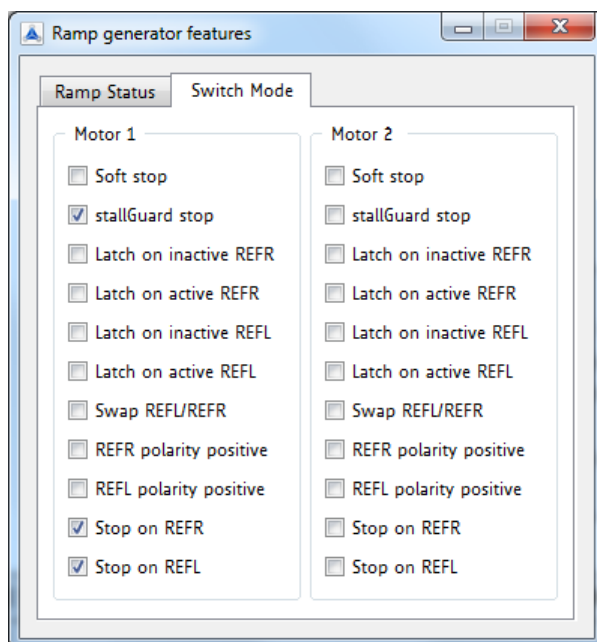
Ramp generator features

Ramp Status | Switch Mode

Motor 1
Soft stop
stallGuard stop
Latch on inactive REFR
Latch on active REFR
Latch on inactive REFL
Latch on active REFL
Swap REFL/REFR
REFR polarity positive
REFL polarity positive
Stop on REFR
Stop on REFL

Motor 2
Soft stop
stallGuard stop
Latch on inactive REFR
Latch on active REFR
Latch on inactive REFL
Latch on active REFL
Swap REFL/REFR
REFR polarity positive
REFL polarity positive
Stop on REFR
Stop on REFL